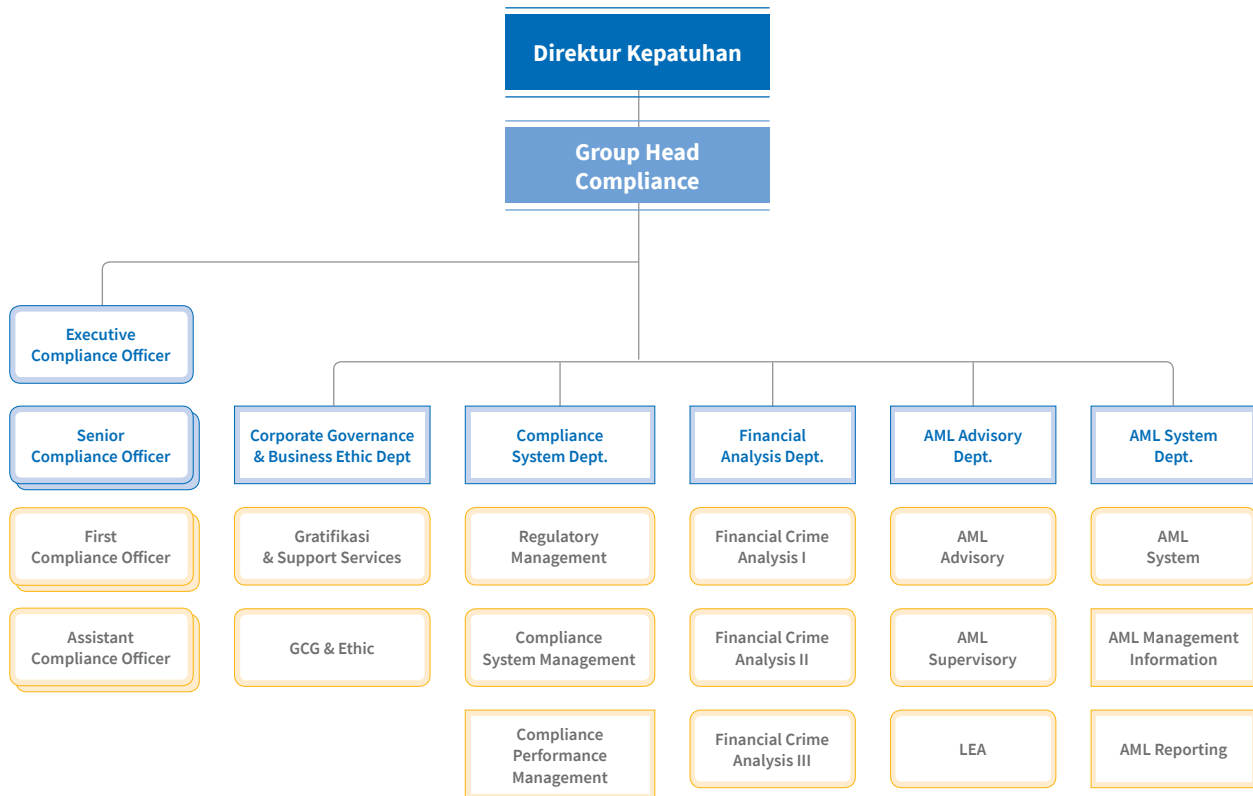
Direktur Kepatuhan

Group Head Compliance

Executive Compliance Officer

Senior Compliance Officer

First Compliance Officer

Assistant Compliance Officer

Corporate Governance & Business Ethic Dept

Gratifikasi & Support Services

GCG & Ethic

Compliance System Dept.

Regulatory Management

Compliance System Management

Compliance Performance Management

Financial Analysis Dept.

Financial Crime Analysis I

Financial Crime Analysis II

Financial Crime Analysis III

AML Advisory Dept.

AML Advisory

AML Supervisory

LEA

AML System Dept.

AML System

AML Management Information

AML Reporting